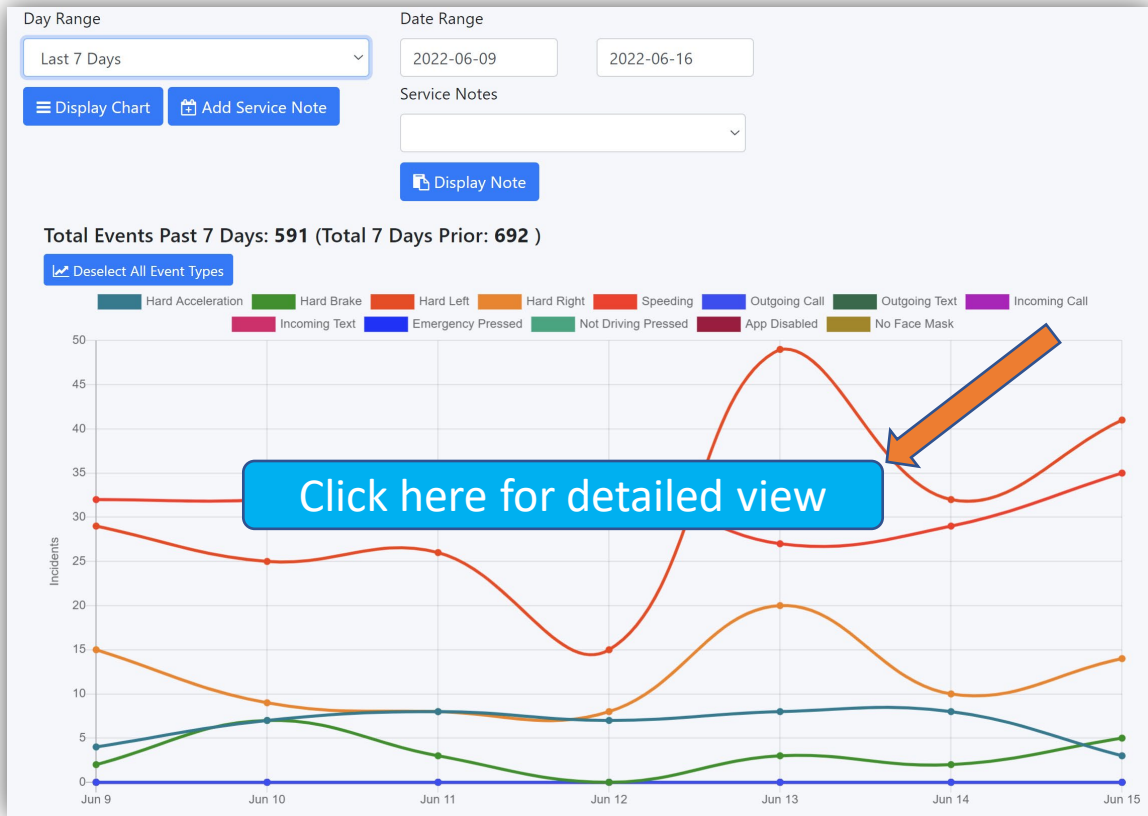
Day Range

Last 7 Days

Display Chart

Add Service Note

Date Range

2022-06-09

2022-06-16

Service Notes

Display Note

Total Events Past 7 Days: 591 (Total 7 Days Prior: 692 )

Deselect All Event Types

Hard Acceleration
Hard Brake
Hard Left
Hard Right
Speeding
Outgoing Call
Outgoing Text
Incoming Call
Incoming Text
Emergency Pressed
Not Driving Pressed
App Disabled
No Face Mask

50
45
40
35
30
25
20
15
10
5
0

Incidents

Jun 9
Jun 10
Jun 11
Jun 12
Jun 13
Jun 14
Jun 15

Click here for detailed view